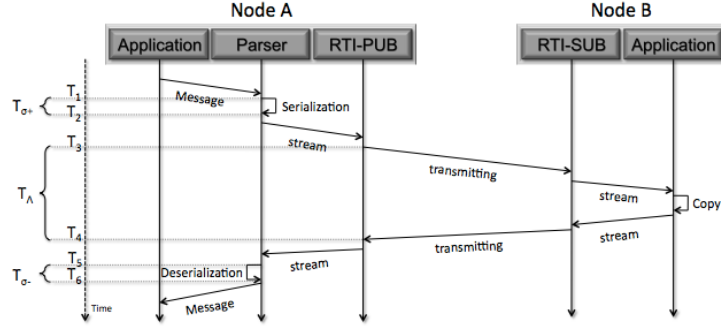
Node A

Node B

Application

Parser

RTI-PUB

RTI-SUB

Application

$T_{\sigma+}$

$T_1$

$T_2$

Message

Serialization

$T_3$

stream

$T_\Lambda$

transmitting

stream

Copy

$T_4$

stream

transmitting

$T_5$

stream

$T_{\sigma-}$

$T_6$

Deserialization

Time

Message